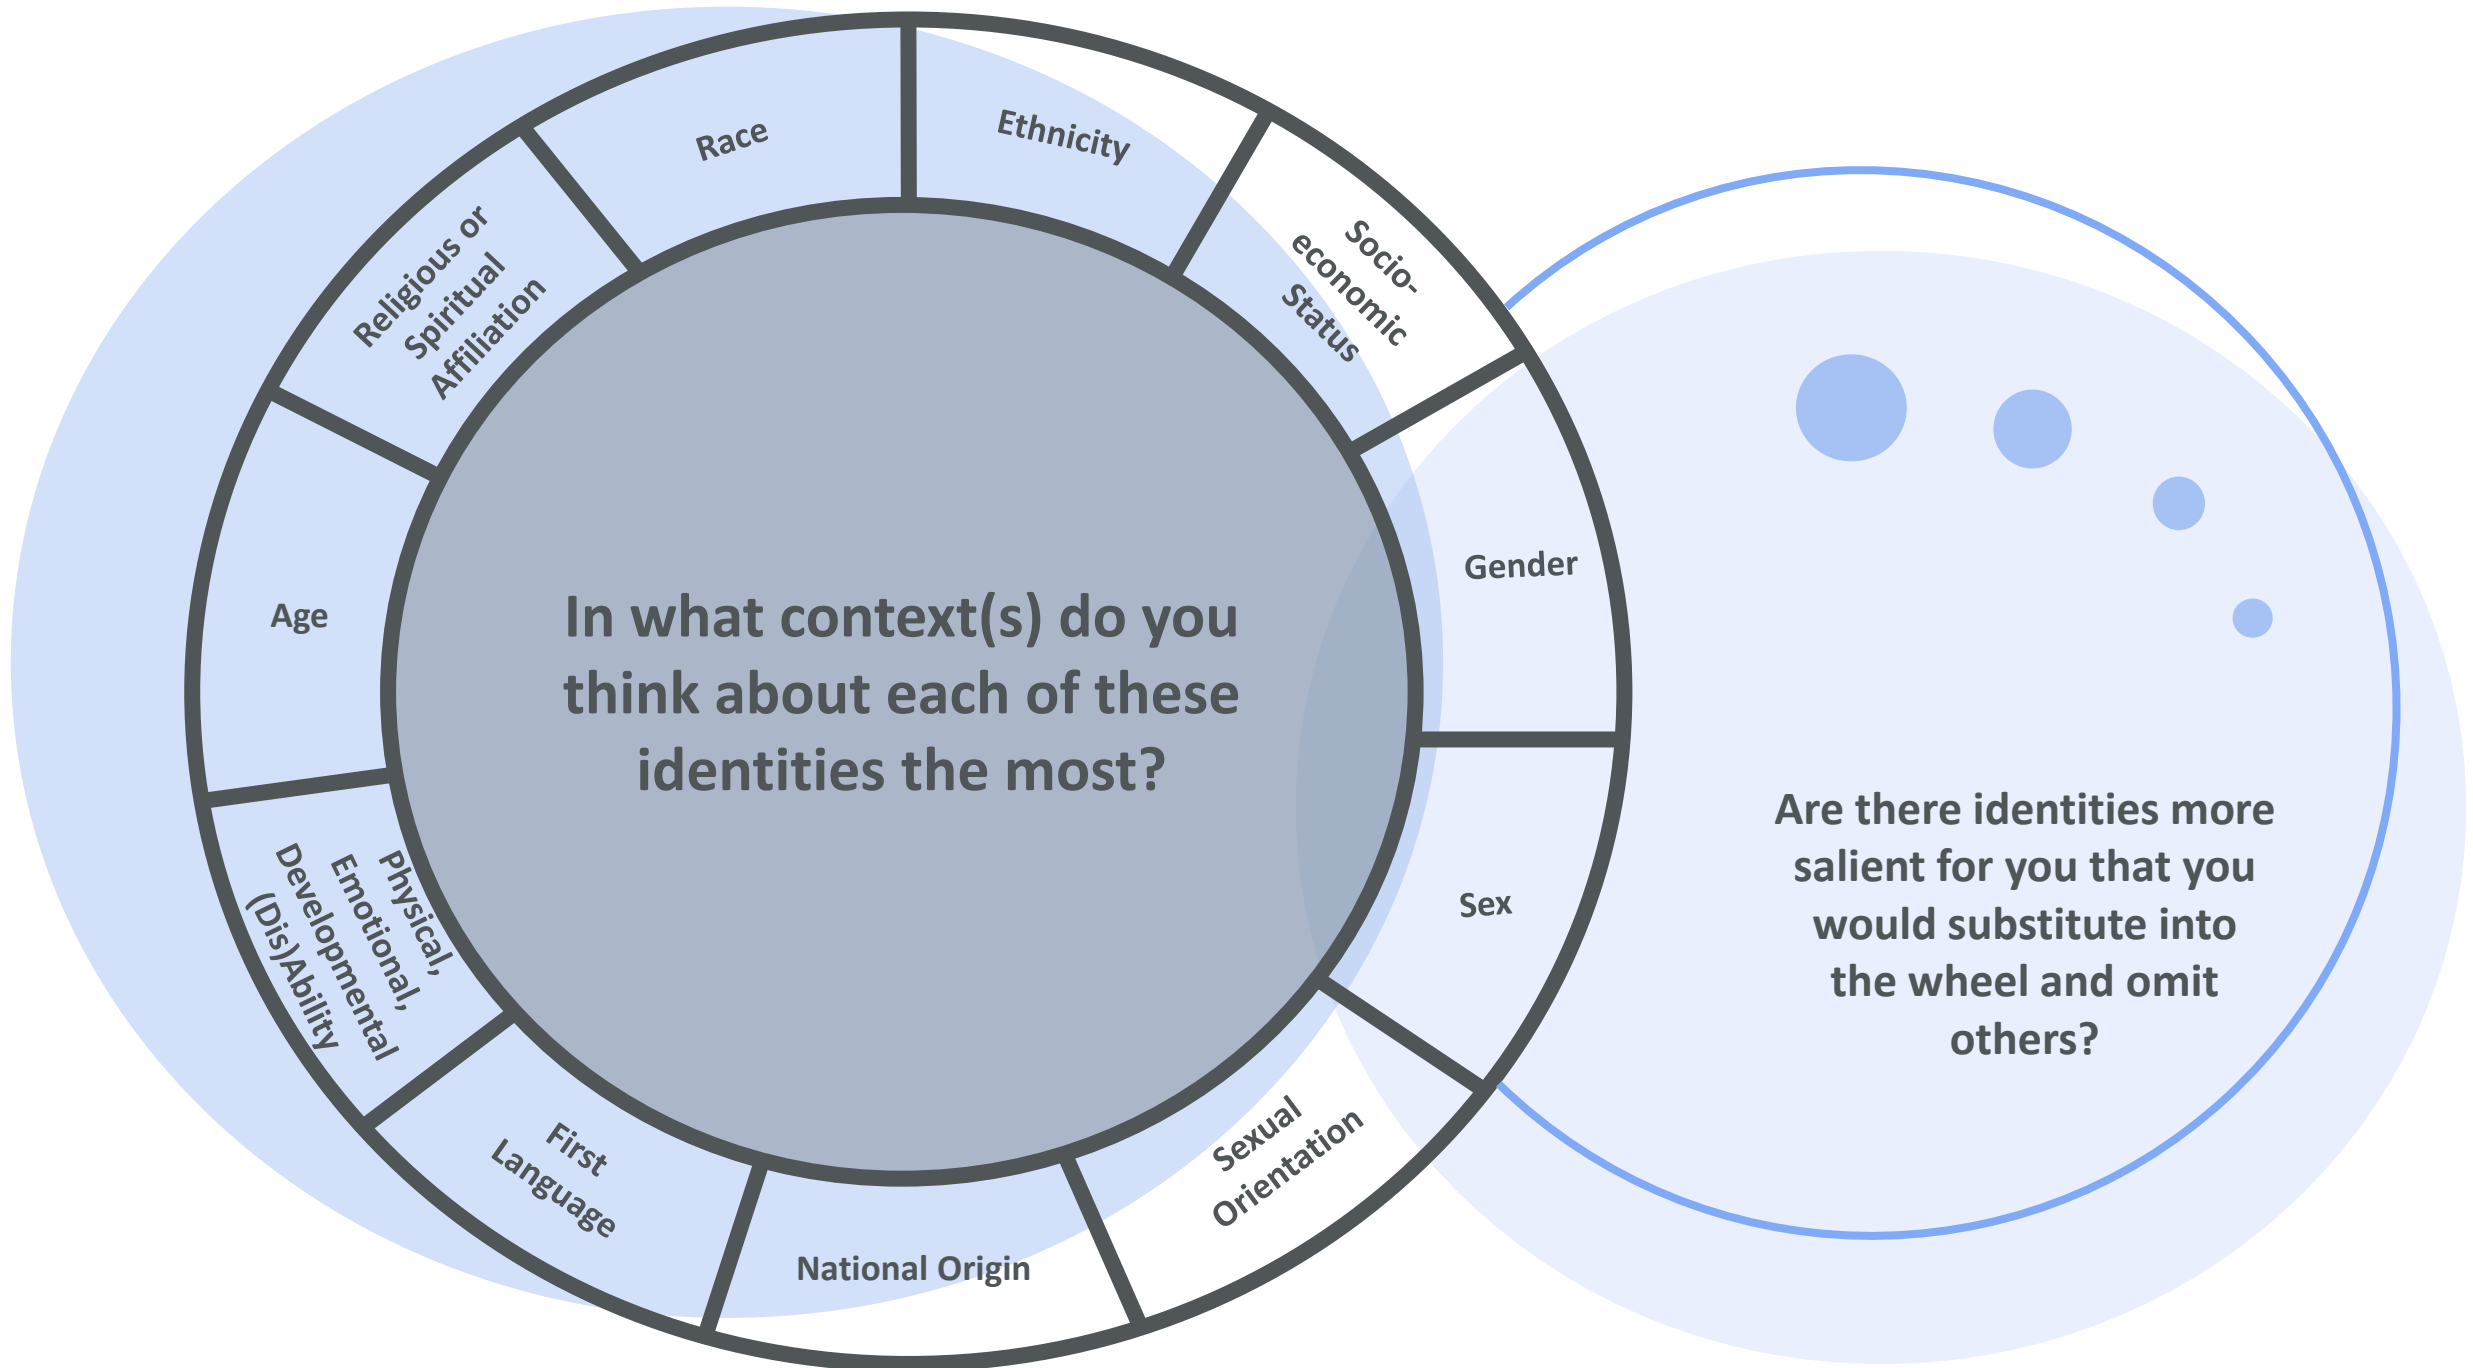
Race

Ethnicity

Socio-economic Status

Gender

Sex

Sexual Orientation

National Origin

First Language

Physical, Emotional, Developmental (Dis)Ability

Age

Religious or Spiritual Affiliation

In what context(s) do you think about each of these identities the most?

Are there identities more salient for you that you would substitute into the wheel and omit others?